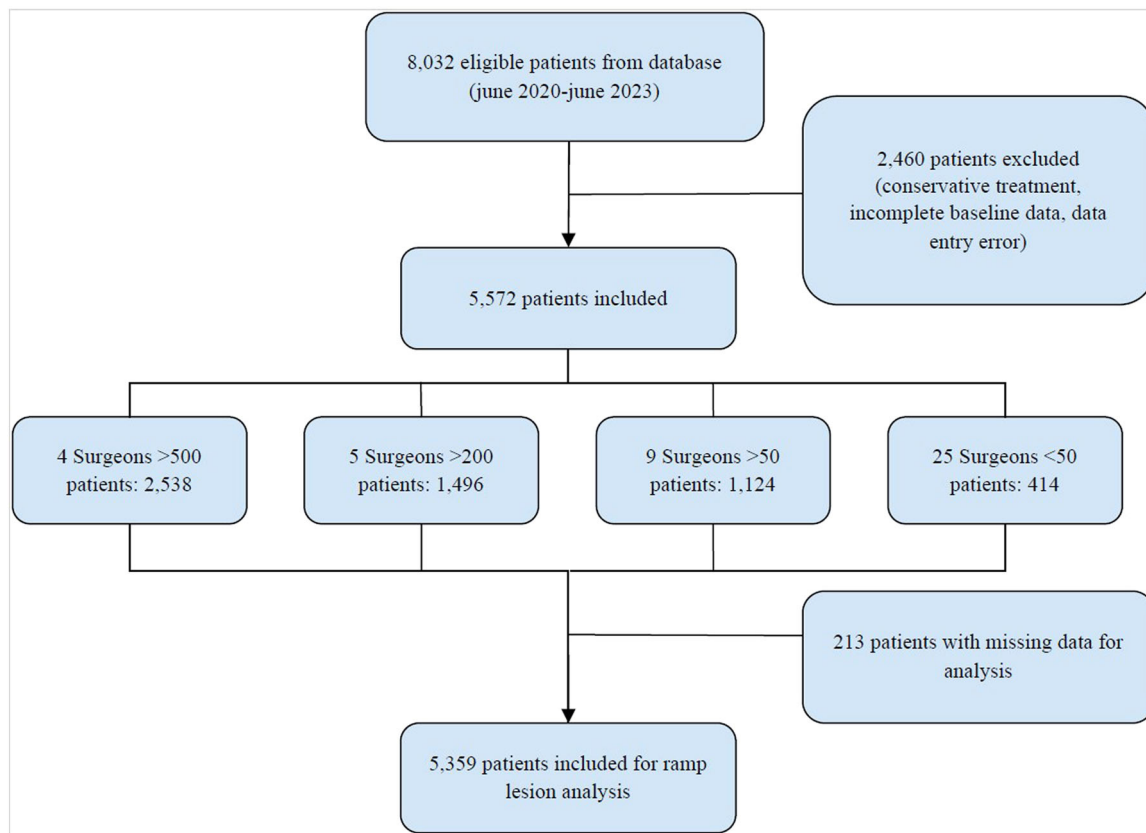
8,032 eligible patients from database (june 2020-june 2023)

2,460 patients excluded (conservative treatment, incomplete baseline data, data entry error)

5,572 patients included

4 Surgeons >500 patients: 2,538

5 Surgeons >200 patients: 1,496

9 Surgeons >50 patients: 1,124

25 Surgeons <50 patients: 414

213 patients with missing data for analysis

5,359 patients included for ramp lesion analysis